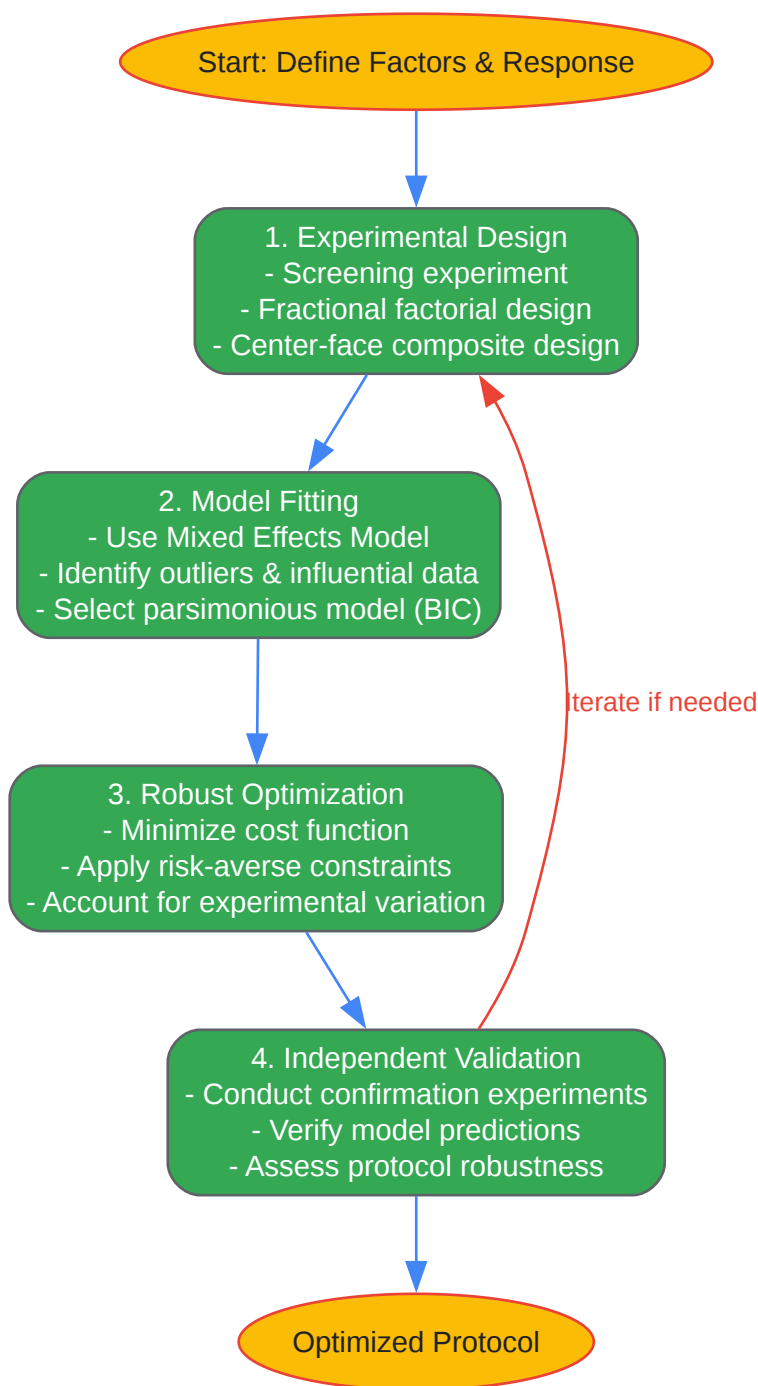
Start: Define Factors & Response

1. Experimental Design
- Screening experiment
- Fractional factorial design
- Center-face composite design

2. Model Fitting
- Use Mixed Effects Model
- Identify outliers & influential data
- Select parsimonious model (BIC)

3. Robust Optimization
- Minimize cost function
- Apply risk-averse constraints
- Account for experimental variation

4. Independent Validation
- Conduct confirmation experiments
- Verify model predictions
- Assess protocol robustness

Iterate if needed

Optimized Protocol